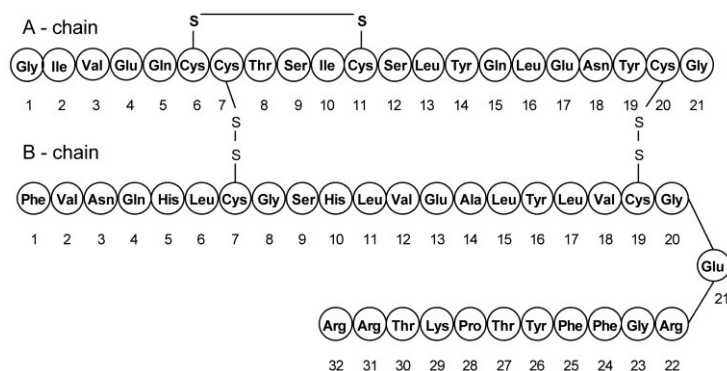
A - chain

S S

Gly Ile Val Glu Gln Cys Cys Thr Ser Ile Cys Ser Leu Tyr Gln Leu Glu Asn Tyr Cys Gly

1 2 3 4 5 6 7 8 9 10 11 12 13 14 15 16 17 18 19 20 21

S
S

S
S

B - chain

Phe Val Asn Gln His Leu Cys Gly Ser His Leu Val Glu Ala Leu Tyr Leu Val Cys Gly

1 2 3 4 5 6 7 8 9 10 11 12 13 14 15 16 17 18 19 20

Glu
21

Arg Arg Thr Lys Pro Thr Tyr Phe Phe Gly Arg

32 31 30 29 28 27 26 25 24 23 22